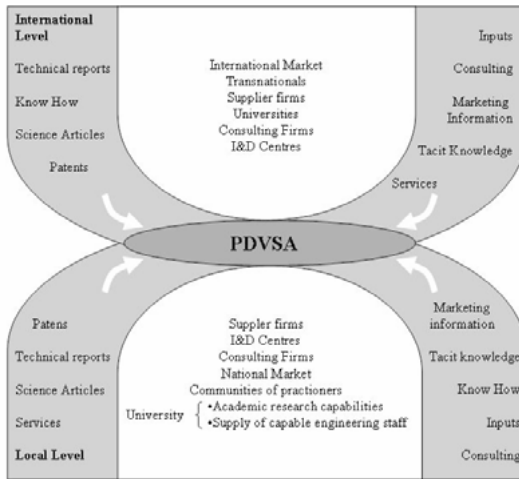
International Level

Technical reports

Know How

Science Articles

Patents

International Market
Transnationals
Supplier firms
Universities
Consulting Firms
I&D Centres

Inputs

Consulting

Marketing Information

Tacit Knowledge

Services

PDVSA

Patens

Technical reports

Science Articles

Services

Local Level

Suppler firms
I&D Centres
Consulting Firms
National Market
Communities of practioners
University {•Academic research capabilities •Supply of capable engineering staff

Marketing information

Tacit knowledge

Know How

Inputs

Consulting